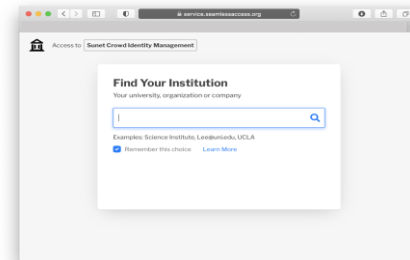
service.seamlessaccess.org

Access to Sunet Crowd Identity Management

Find Your Institution

Your university, organization or company

Examples: Science Institute, Lee@uni.edu, UCLA

Remember this choice Learn More